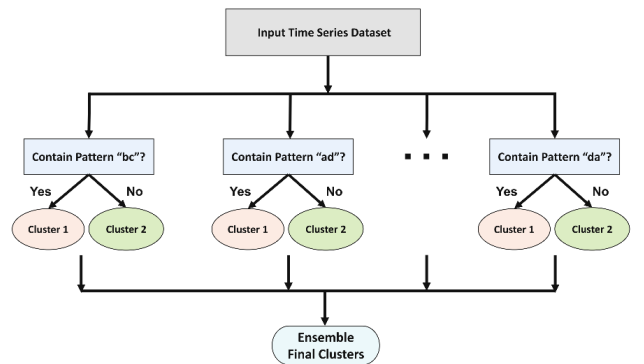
Input Time Series Dataset

Contain Pattern "bc"?

Yes

No

Cluster 1

Cluster 2

Contain Pattern "ad"?

Yes

No

Cluster 1

Cluster 2

...

Contain Pattern "da"?

Yes

No

Cluster 1

Cluster 2

Ensemble Final Clusters